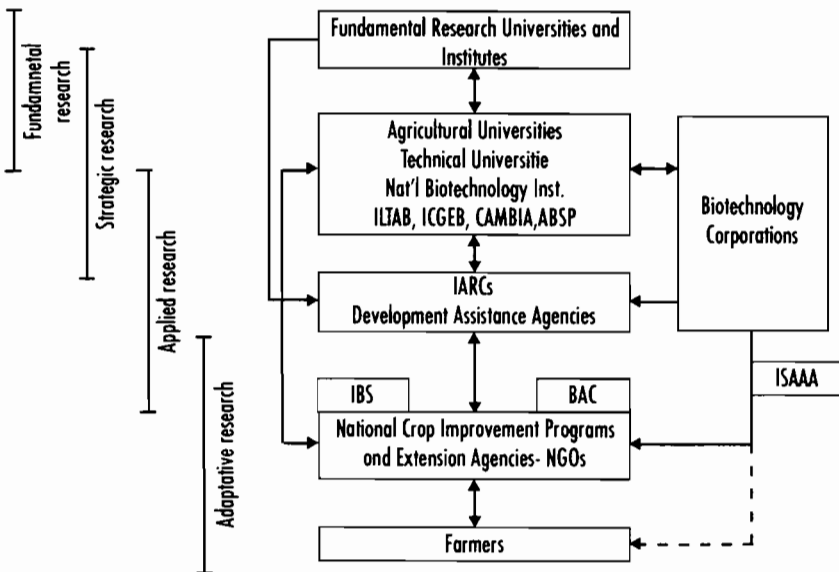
Fundamnetal research

Strategic research

Applied research

Adaptative research

Fundamental Research Universities and Institutes

Agricultural Universities
Technical Universitie
Nat'l Biotechnology Inst.
ILTAB, ICGEB, CAMBIA, ABSP

Biotechnology Corporations

IARCs
Development Assistance Agencies

ISAAA

IBS

BAC

National Crop Improvement Programs and Extension Agencies- NGOs

Farmers